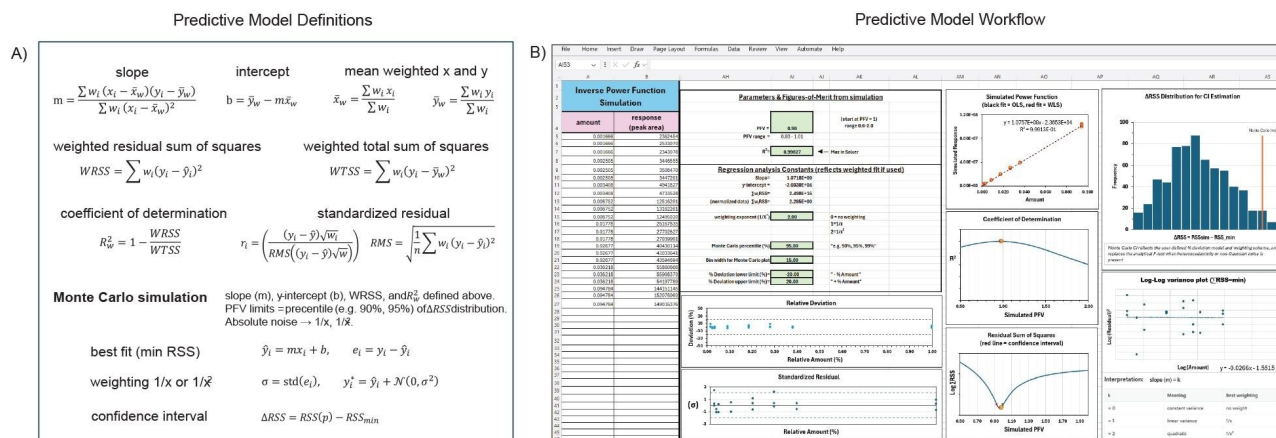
Predictive Model Definitions

A)

slope

$m = \frac{\sum w_i (x_i - \bar{x}_w)(y_i - \bar{y}_w)}{\sum w_i (x_i - \bar{x}_w)^2}$

intercept

$b = \bar{y}_w - m\bar{x}_w$

mean weighted x and y

$\bar{x}_w = \frac{\sum w_i x_i}{\sum w_i}$ $\bar{y}_w = \frac{\sum w_i y_i}{\sum w_i}$

weighted residual sum of squares

$WRSS = \sum w_i (y_i - \hat{y}_i)^2$

weighted total sum of squares

$WTSS = \sum w_i (y_i - \bar{y}_w)^2$

coefficient of determination

$R_w^2 = 1 - \frac{WRSS}{WTSS}$

standardized residual

$r_i = \left( \frac{(y_i - \hat{y})\sqrt{w_i}}{RMS\left((y_i - \hat{y})\sqrt{w}\right)} \right)$ $RMS = \sqrt{\frac{1}{n} \sum w_i (y_i - \hat{y}_i)^2}$

Monte Carlo simulation

slope (m), y-intercept (b), WRSS, and $R_w^2$ defined above. PFV limits =precentile (e.g. 90%, 95%) of ΔRSS distribution. Absolute noise → 1/x, 1/$\bar{x}$.

best fit (min RSS) $\hat{y}_i = mx_i + b,$ $e_i = y_i - \hat{y}_i$

weighting 1/x or 1/$\bar{x}$ $\sigma = \text{std}(e_i),$ $y_i^* = \hat{y}_i + \mathcal{N}(0, \sigma^2)$

confidence interval $\Delta RSS = RSS(p) - RSS_{min}$

Predictive Model Workflow

B)

File Home Insert Draw Page Layout Formulas Data Review View Automate Help

AI53 fx

Inverse Power Function Simulation

| amount | response (peak area) |
|---|---|
| 0.003666 | 2592454 |
| 0.003666 | 2533075 |
| 0.003666 | 2343078 |
| 0.002555 | 3446555 |
| 0.002555 | 3508470 |
| 0.002555 | 3447201 |
| 0.003408 | 4941627 |
| 0.003408 | 4733539 |
| 0.003408 | 12616291 |
| 0.009712 | 17002201 |
| 0.009712 | 13480020 |
| 0.01778 | 25157535 |
| 0.01778 | 27702527 |
| 0.01778 | 27036551 |
| 0.02677 | 40430134 |
| 0.02677 | 42033643 |
| 0.02677 | 43549584 |
| 0.036218 | 55800000 |
| 0.036218 | 55906370 |
| 0.036218 | 64197789 |
| 0.094784 | 146311145 |
| 0.094784 | 152076065 |
| 0.094784 | 149031176 |

Parameters & Figures-of-Merit from simulation

PFV = 0.90 (start at PFV = 1) range 0.0 - 2.0
PFV range = 0.83 - 1.01
R² = 0.99627 ← Max in Solver

Regression analysis Constants (reflects weighted fit if used)

Slope: 1.871E+09
y-intercept = -2.0538E+04
Σw·RSS= 2.498E+16
(normalized data) Σw·RSS= 2.266E+00

weighting exponent (1/xⁿ) 0.00 0 = no weighting 1/x 1/x 2 = 1/x²

Monte Carlo percentile (%) 95.00 "e.g. 90%, 95%, 99%"
Bin width for Monte Carlo plot 15.00
% Deviation lower limit (%)= -20.00 "- % Amount"
% Deviation upper limit (%)= 20.00 "+ % Amount"

Relative Deviation
Deviation (%)
Relative Amount (%)

Standardized Residual
(σ)
Relative Amount (%)

Simulated Power Function (black fit = OLS, red fit = WLS)
y = 1.0757E+09x - 2.3653E+04
R² = 0.99135-01
Simulated Response
Amount

Coefficient of Determination
R²
Simulated PFV

Residual Sum of Squares (red line = confidence interval)
Log RSS
Simulated PFV

ΔRSS Distribution for CI Estimation
Frequency
Note Cut-line
ΔRSS = RSSsim - RSS_min

Monte Carlo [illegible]

Log-Log variance plot (RSS=min)
Log (Residual)²
Log (Amount)
y = -0.0266x - 1.5515

Interpretation: slope (m) ≈ k

| k | Meaning | Best weighting |
|---|---|---|
| ≈ 0 | constant variance | no weight |
| ≈ 1 | linear variance | 1/x |
| ≈ 2 | quadratic | 1/x² |